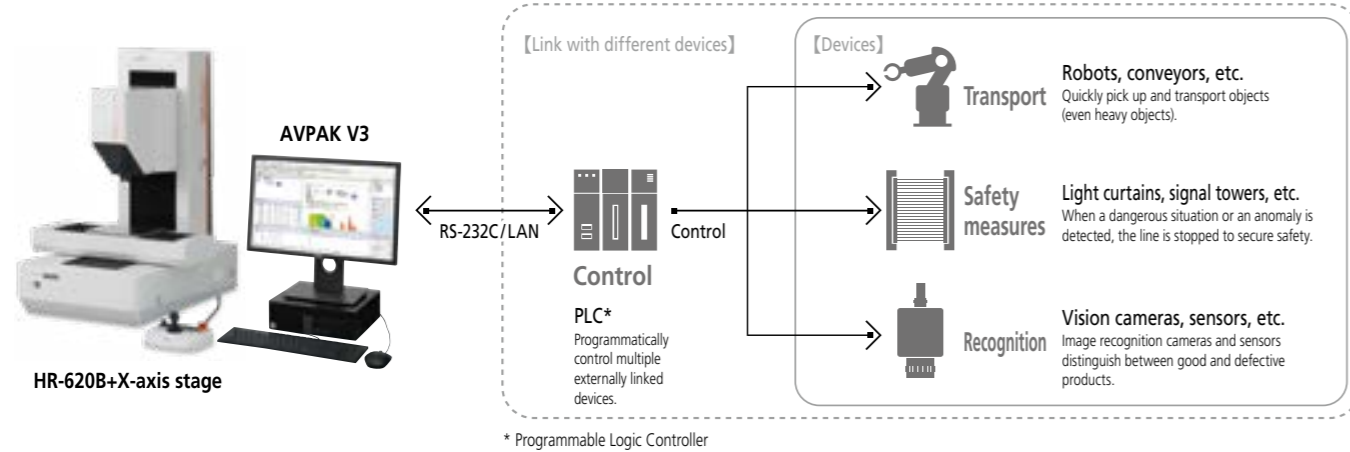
AVPAK V3

HR-620B+X-axis stage

RS-232C/LAN

【Link with different devices】

Control

Control

PLC*
Programmatically control multiple externally linked devices.

【Devices】

Transport
Robots, conveyors, etc.
Quickly pick up and transport objects (even heavy objects).

Safety measures
Light curtains, signal towers, etc.
When a dangerous situation or an anomaly is detected, the line is stopped to secure safety.

Recognition
Vision cameras, sensors, etc.
Image recognition cameras and sensors distinguish between good and defective products.

* Programmable Logic Controller